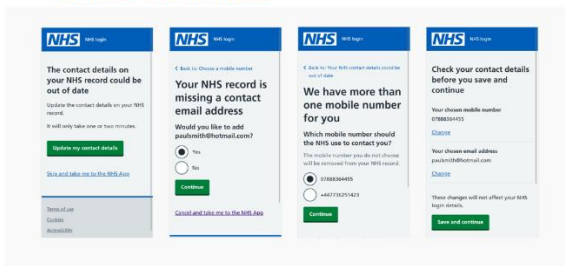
NHS NHS login

The contact details on your NHS record could be out of date

Update the contact details on your NHS record.

It will only take one or two minutes.

Update my contact details

Skip and take me to the NHS App

Terms of use

Cookies

Accessibility

NHS NHS login

< Back to Choose a mobile number

Your NHS record is missing a contact email address

Would you like to add paulsmith@hotmail.com?

Yes

No

Continue

Cancel and take me to the NHS App

NHS NHS login

< Back to Your NHS contact details could be out of date

We have more than one mobile number for you

Which mobile number should the NHS use to contact you?

The mobile number you do not choose will be removed from your NHS record.

07888364455

+447736251423

Continue

NHS NHS login

Check your contact details before you save and continue

Your chosen mobile number

07888364455

Change

Your chosen email address

paulsmith@hotmail.com

Change

These changes will not affect your NHS login details.

Save and continue